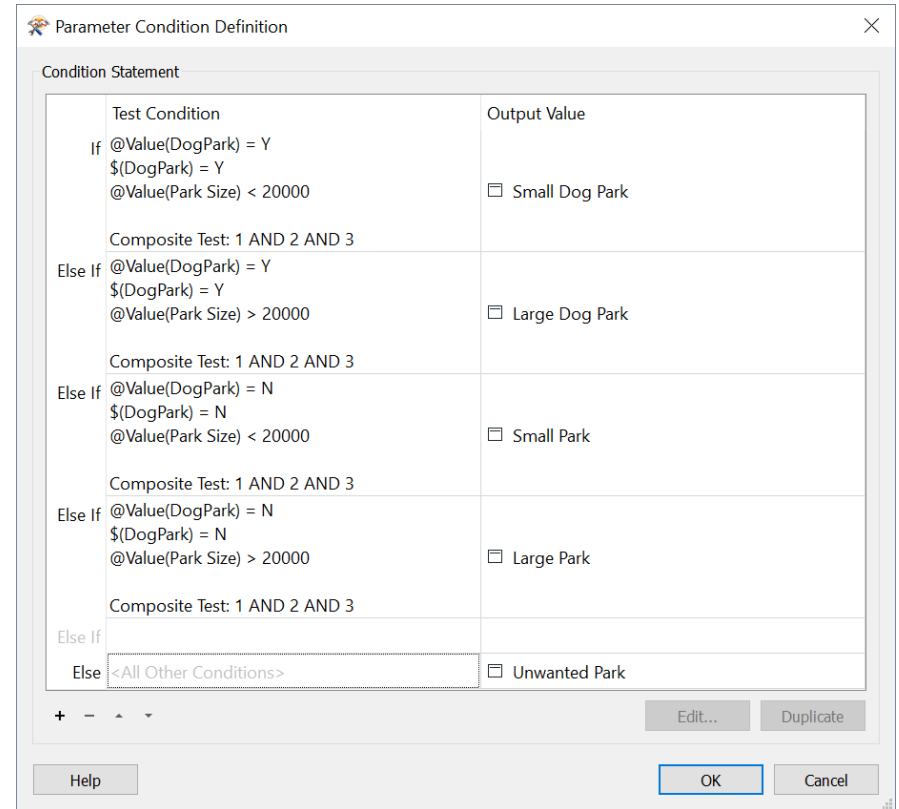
Parameter Condition Definition

Condition Statement

| | Test Condition | Output Value |
|---|---|---|
| If | @Value(DogPark) = Y<br>\$(DogPark) = Y<br>@Value(Park Size) < 20000<br><br>Composite Test: 1 AND 2 AND 3 | Small Dog Park |
| Else If | @Value(DogPark) = Y<br>\$(DogPark) = Y<br>@Value(Park Size) > 20000<br><br>Composite Test: 1 AND 2 AND 3 | Large Dog Park |
| Else If | @Value(DogPark) = N<br>\$(DogPark) = N<br>@Value(Park Size) < 20000<br><br>Composite Test: 1 AND 2 AND 3 | Small Park |
| Else If | @Value(DogPark) = N<br>\$(DogPark) = N<br>@Value(Park Size) > 20000<br><br>Composite Test: 1 AND 2 AND 3 | Large Park |
| Else If | | |
| Else | <All Other Conditions> | Unwanted Park |

+ − ▴ ▾

Edit... Duplicate

Help OK Cancel